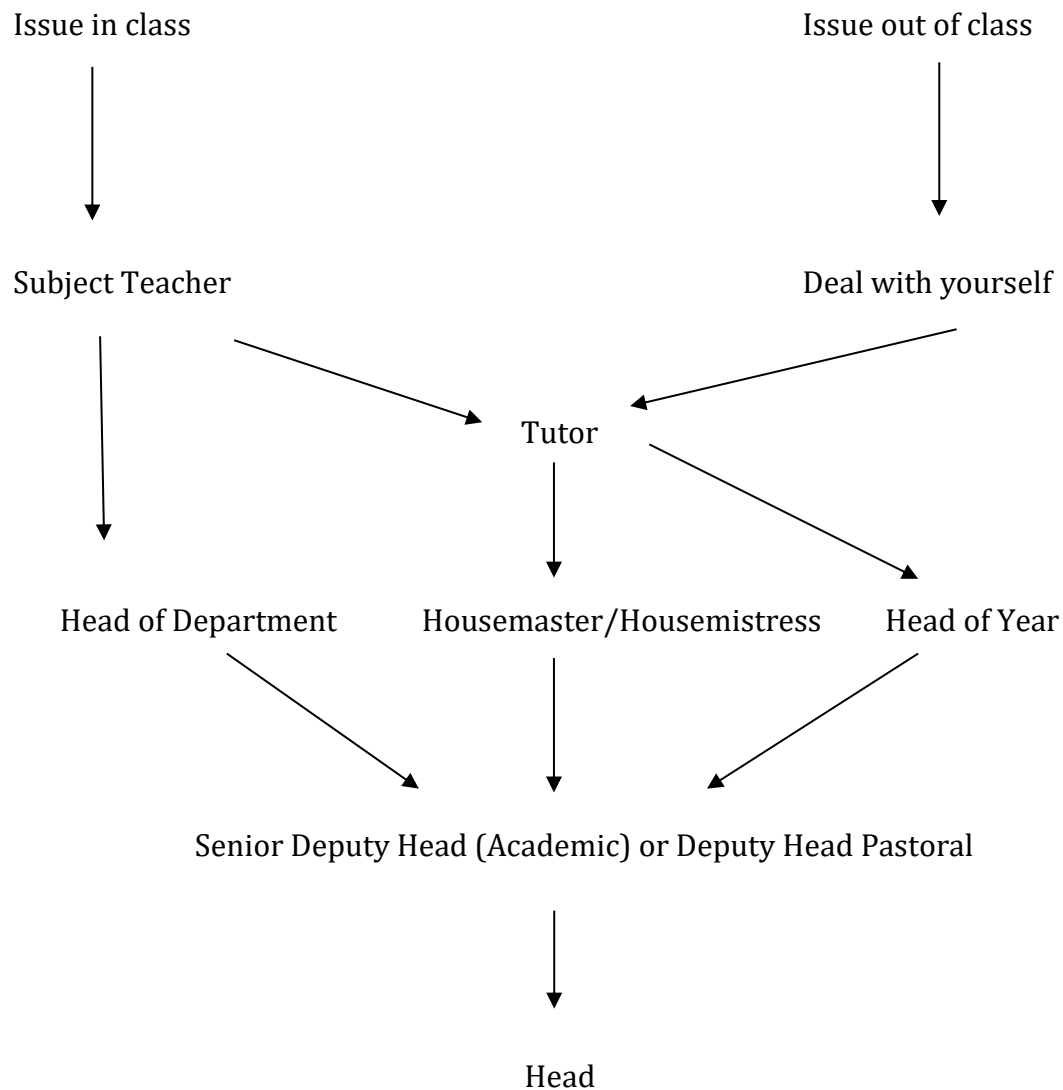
Issue in class

Issue out of class

Subject Teacher

Deal with yourself

Tutor

Head of Department

Housemaster/Housemistress

Head of Year

Senior Deputy Head (Academic) or Deputy Head Pastoral

Head